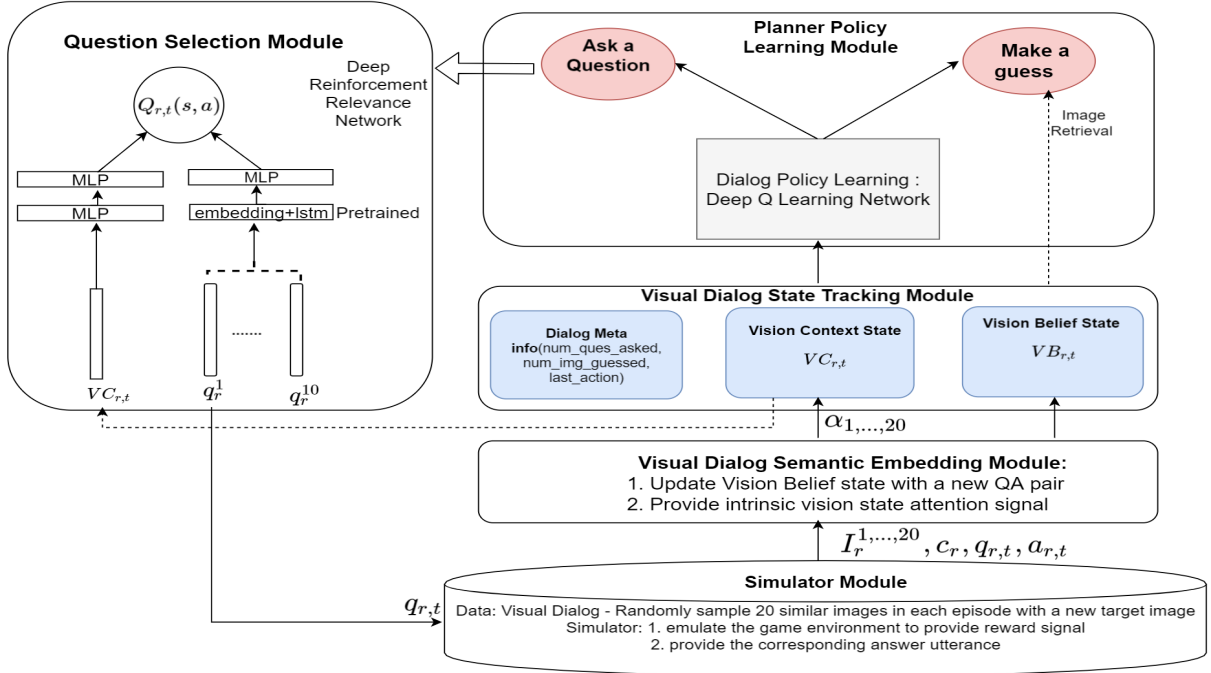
Question Selection Module

$Q_{r,t}(s,a)$

Deep Reinforcement Relevance Network

MLP

MLP

MLP

embedding+lstm Pretrained

......

$VC_{r,t}$ $q_r^1$ $q_r^{10}$

Planner Policy Learning Module

Ask a Question

Make a guess

Image Retrieval

Dialog Policy Learning : Deep Q Learning Network

Visual Dialog State Tracking Module

Dialog Meta info(num_ques_asked, num_img_guessed, last_action)

Vision Context State

$VC_{r,t}$

Vision Belief State

$VB_{r,t}$

$\alpha_{1,...,20}$

Visual Dialog Semantic Embedding Module:
1. Update Vision Belief state with a new QA pair
2. Provide intrinsic vision state attention signal

$I_r^{1,...,20}, c_r, q_{r,t}, a_{r,t}$

$q_{r,t}$

Simulator Module

Data: Visual Dialog - Randomly sample 20 similar images in each episode with a new target image
Simulator: 1. emulate the game environment to provide reward signal
2. provide the corresponding answer utterance